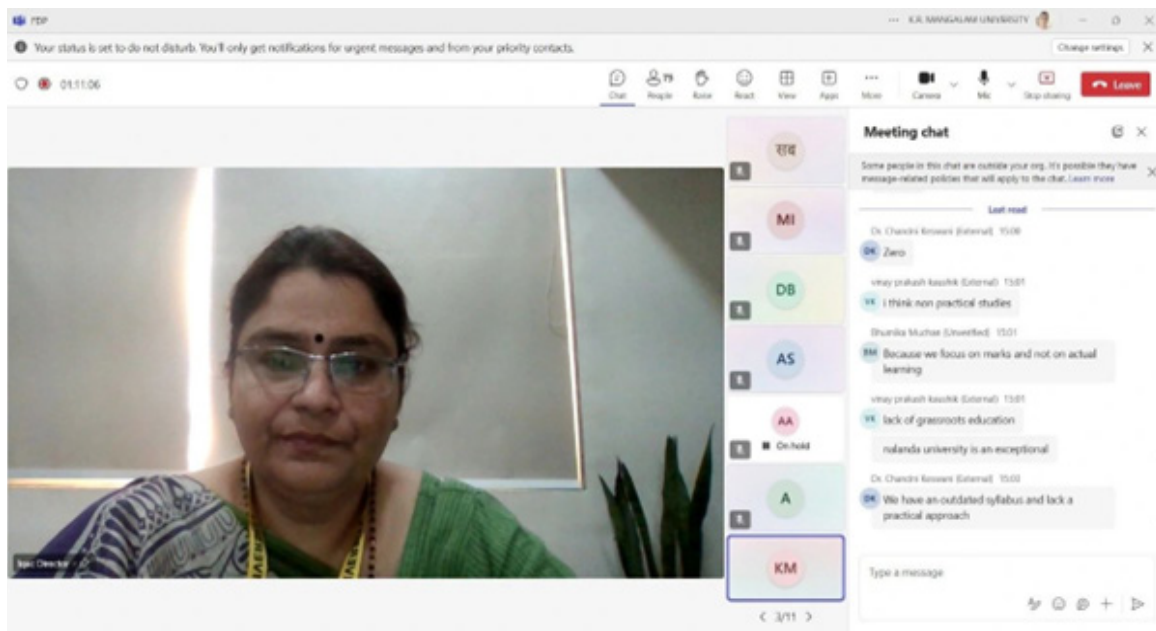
FDP

K.R. MANGALAM UNIVERSITY

Your status is set to do not disturb. You'll only get notifications for urgent messages and from your priority contacts.

Change settings

01:11:06

Chat
79
People
Raise
React
View
Apps
More
Camera
Mic
Stop sharing
Leave

सब
MI
DB
AS
AA
On hold
A
KM

< 3/11 >

Meeting chat

Some people in this chat are outside your org. It's possible they have message-related policies that will apply to the chat. Learn more

Last read

Dr. Chandni Keswani (External) 15:00
DK Zero

vinay prakash kaushik (External) 15:01
VK i think non practical studies

Bhumika Mudhar (Unverified) 15:01
BM Because we focus on marks and not on actual learning

vinay prakash kaushik (External) 15:01
VK lack of grassroots education

nalanda university is an exceptional

Dr. Chandni Keswani (External) 15:02
DK We have an outdated syllabus and lack a practical approach

Type a message

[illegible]